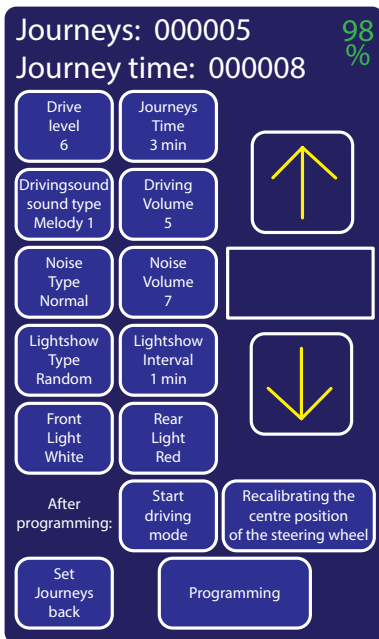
Journeys: 000005
Journey time: 000008

98 %

Drive level 6

Journeys Time 3 min

Drivingsound sound type Melody 1

Driving Volume 5

Noise Type Normal

Noise Volume 7

Lightshow Type Random

Lightshow Interval 1 min

Front Light White

Rear Light Red

After programming:

Start driving mode

Recalibrating the centre position of the steering wheel

Set Journeys back

Programming